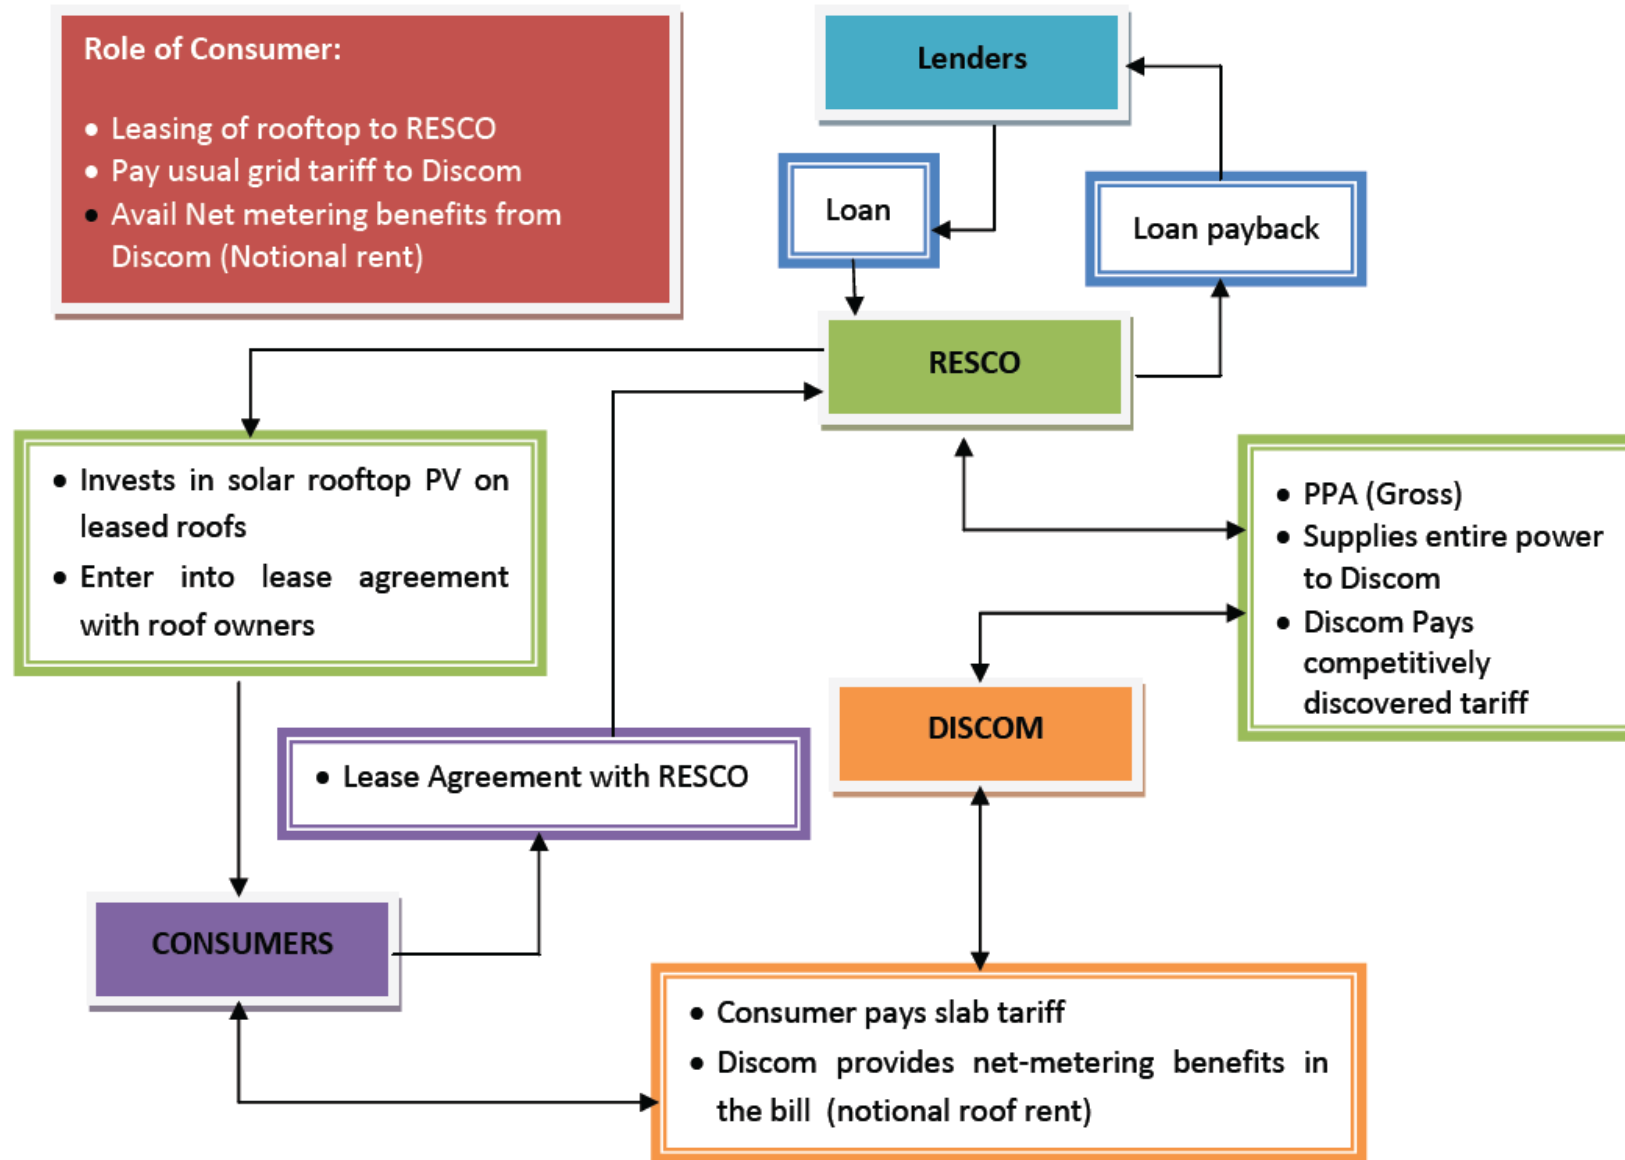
Role of Consumer:

- Leasing of rooftop to RESCO
- Pay usual grid tariff to Discom
- Avail Net metering benefits from Discom (Notional rent)

Lenders

Loan

Loan payback

RESCO

- Invests in solar rooftop PV on leased roofs
- Enter into lease agreement with roof owners

- PPA (Gross)
- Supplies entire power to Discom
- Discom Pays competitively discovered tariff

DISCOM

- Lease Agreement with RESCO

CONSUMERS

- Consumer pays slab tariff
- Discom provides net-metering benefits in the bill (notional roof rent)